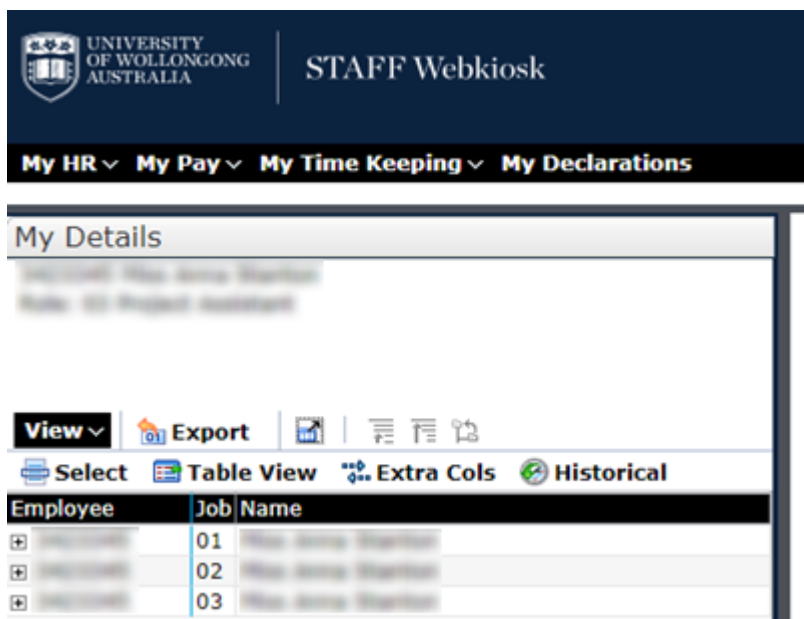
UNIVERSITY OF WOLLONGONG AUSTRALIA

STAFF Webkiosk

My HR ∨ My Pay ∨ My Time Keeping ∨ My Declarations

My Details

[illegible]
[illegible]

View ∨ Export

Select Table View Extra Cols Historical

| Employee | Job | Name |
|---|---|---|
| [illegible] | 01 | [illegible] |
| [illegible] | 02 | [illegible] |
| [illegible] | 03 | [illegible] |